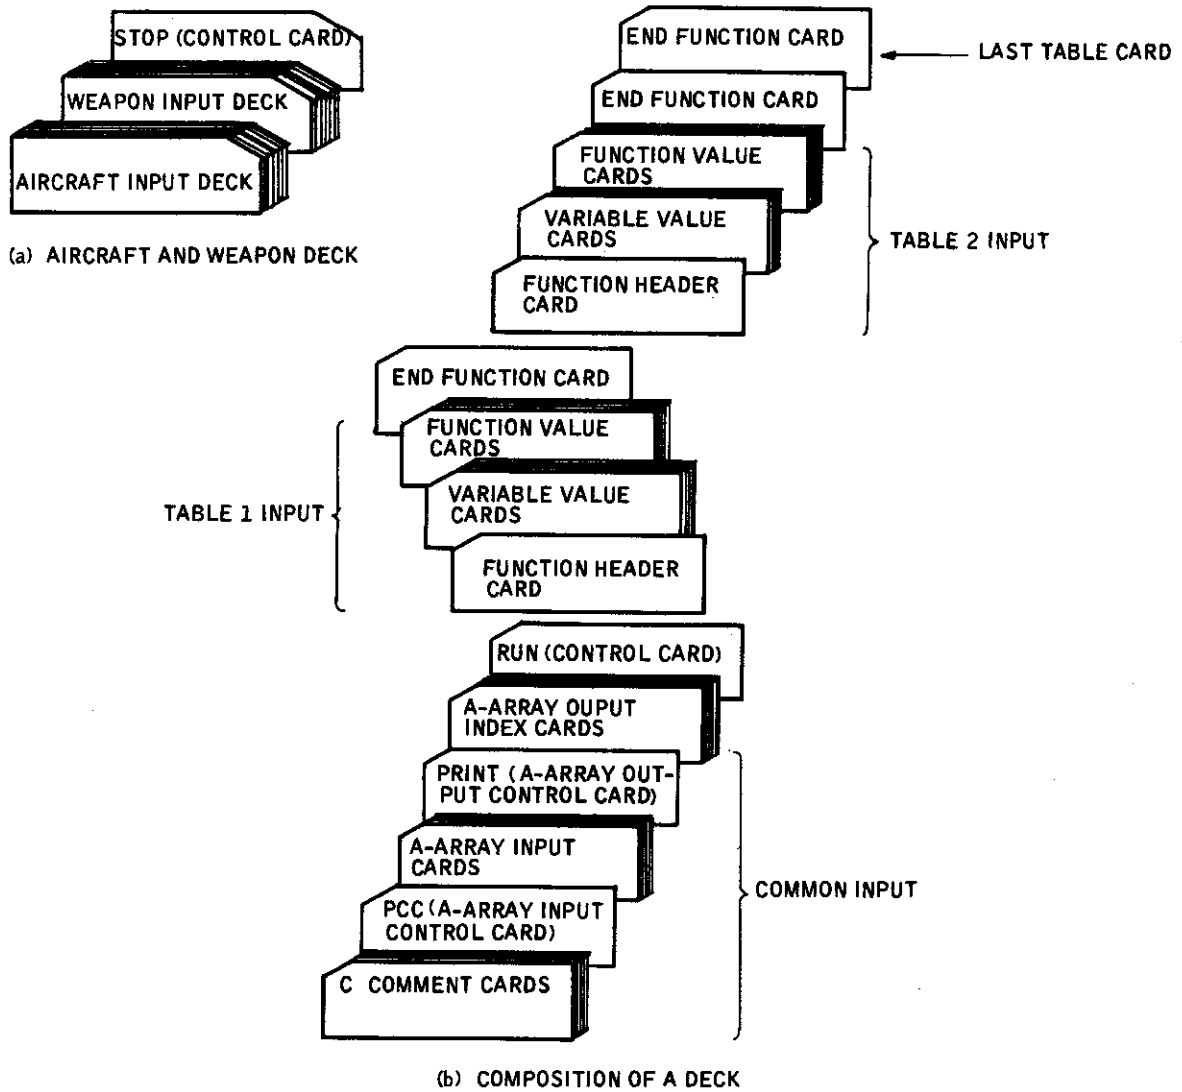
STOP (CONTROL CARD)

WEAPON INPUT DECK

AIRCRAFT INPUT DECK

(a) AIRCRAFT AND WEAPON DECK

END FUNCTION CARD

LAST TABLE CARD

END FUNCTION CARD

FUNCTION VALUE CARDS

VARIABLE VALUE CARDS

FUNCTION HEADER CARD

TABLE 2 INPUT

END FUNCTION CARD

FUNCTION VALUE CARDS

VARIABLE VALUE CARDS

FUNCTION HEADER CARD

TABLE 1 INPUT

RUN (CONTROL CARD)

A-ARRAY OUPUT INDEX CARDS

PRINT (A-ARRAY OUTPUT CONTROL CARD)

A-ARRAY INPUT CARDS

PCC (A-ARRAY INPUT CONTROL CARD)

C COMMENT CARDS

COMMON INPUT

(b) COMPOSITION OF A DECK